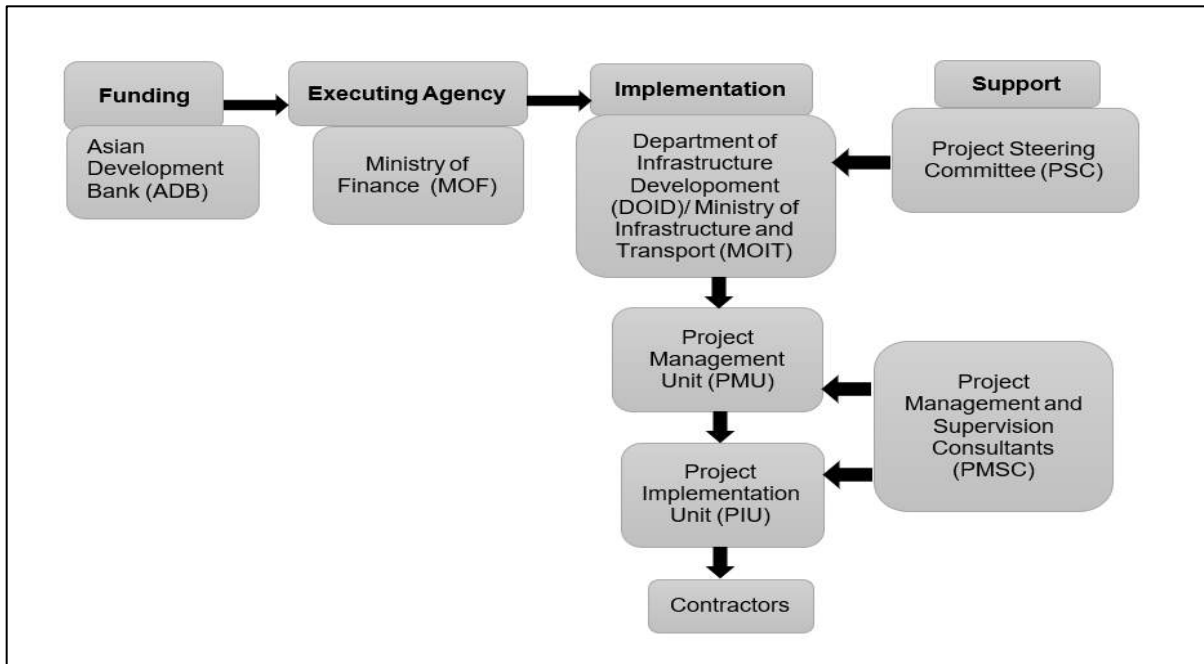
Funding

Asian Development Bank (ADB)

Executing Agency

Ministry of Finance (MOF)

Implementation

Department of Infrastructure Developoment (DOID)/ Ministry of Infrastructure and Transport (MOIT)

Support

Project Steering Committee (PSC)

Project Management Unit (PMU)

Project Management and Supervision Consultants (PMSC)

Project Implementation Unit (PIU)

Contractors